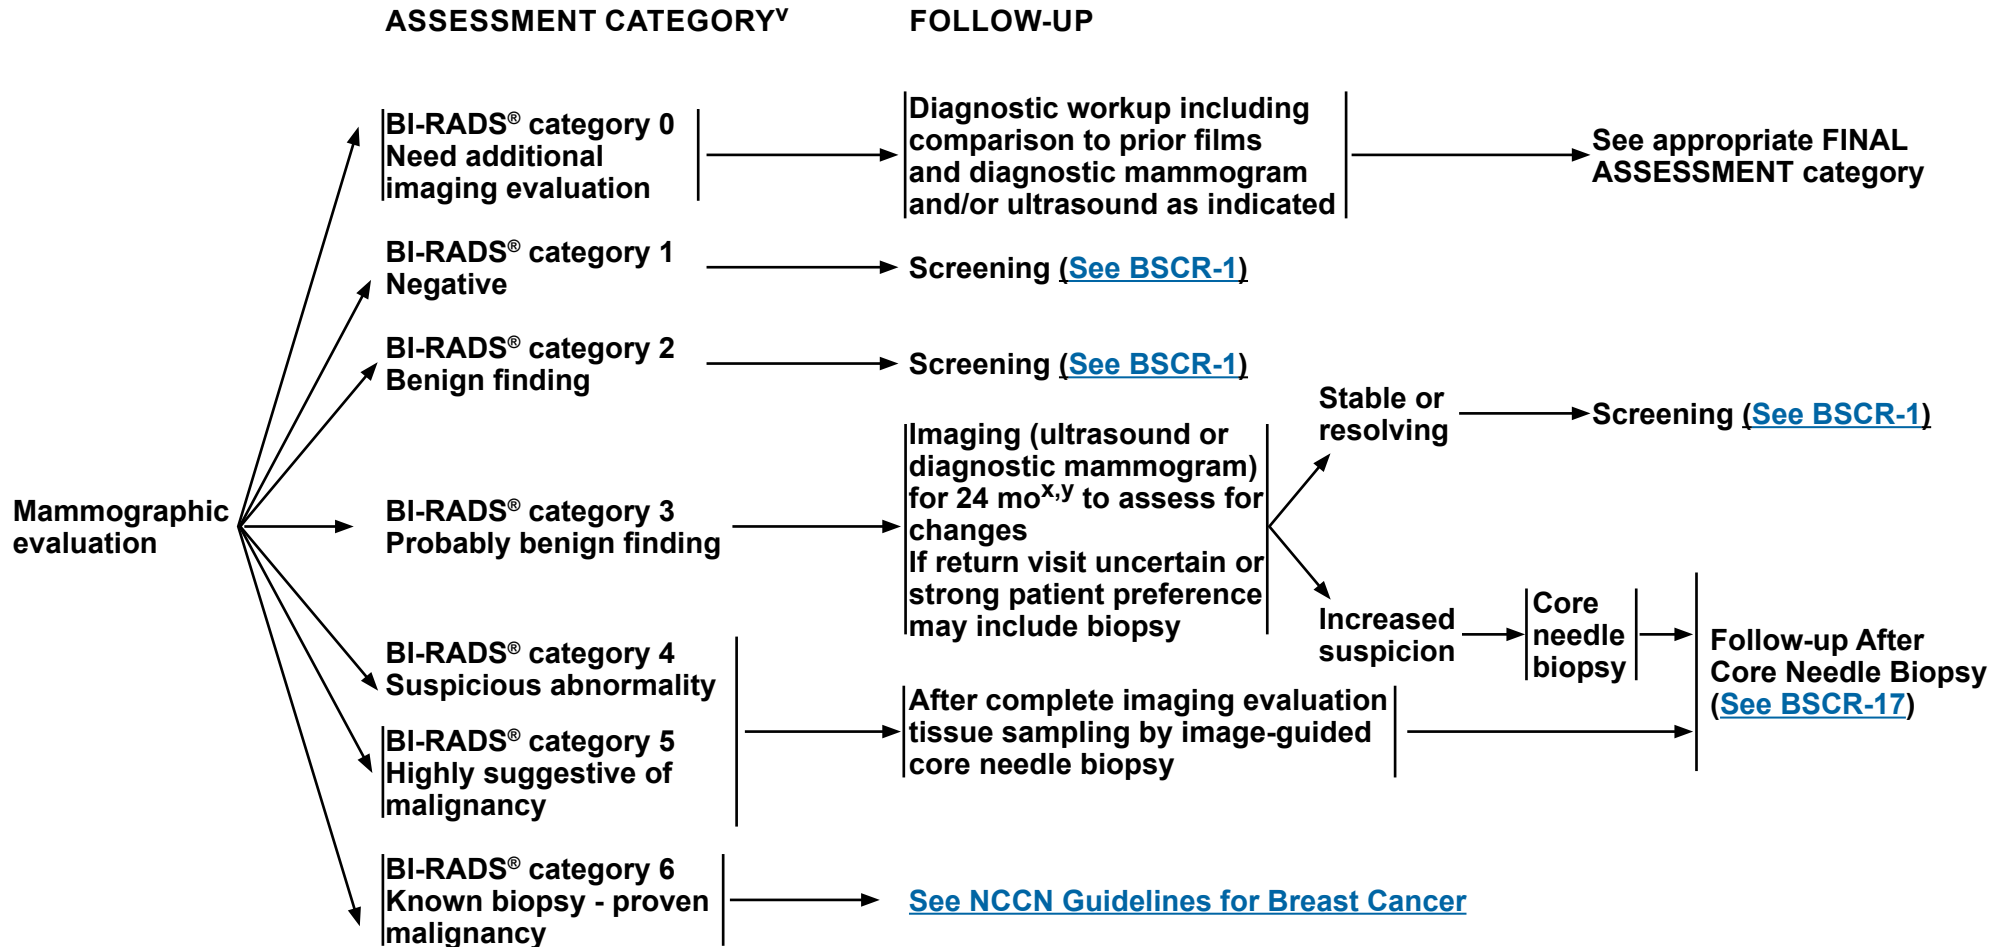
ASSESSMENT CATEGORY$^{v}$

FOLLOW-UP

Mammographic evaluation

BI-RADS® category 0
Need additional imaging evaluation

Diagnostic workup including comparison to prior films and diagnostic mammogram and/or ultrasound as indicated

See appropriate FINAL ASSESSMENT category

BI-RADS® category 1
Negative

Screening (See BSCR-1)

BI-RADS® category 2
Benign finding

Screening (See BSCR-1)

BI-RADS® category 3
Probably benign finding

Imaging (ultrasound or diagnostic mammogram) for 24 mo$^{x,y}$ to assess for changes
If return visit uncertain or strong patient preference may include biopsy

Stable or resolving

Screening (See BSCR-1)

Increased suspicion

Core needle biopsy

Follow-up After Core Needle Biopsy (See BSCR-17)

BI-RADS® category 4
Suspicious abnormality

BI-RADS® category 5
Highly suggestive of malignancy

After complete imaging evaluation tissue sampling by image-guided core needle biopsy

BI-RADS® category 6
Known biopsy - proven malignancy

See NCCN Guidelines for Breast Cancer